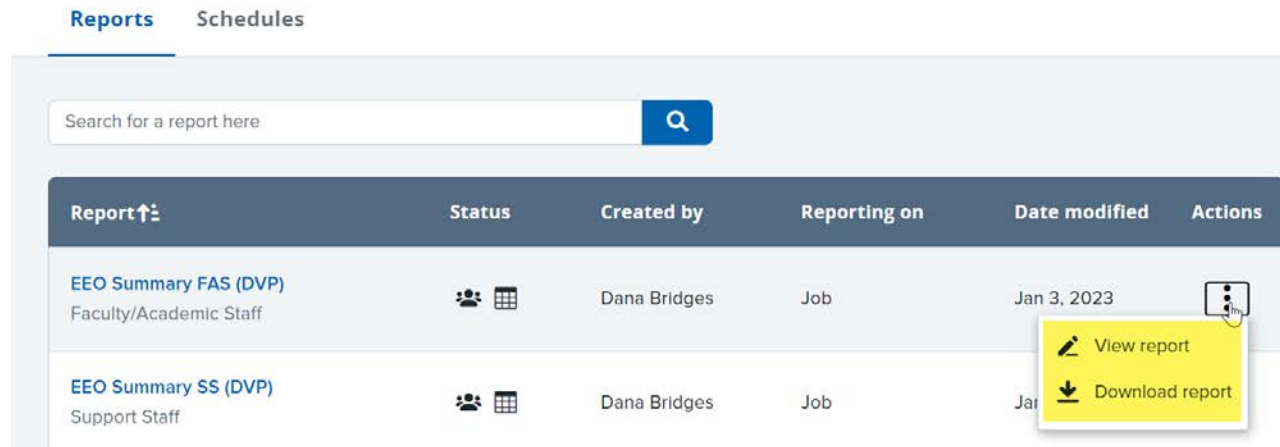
Reports Schedules

Search for a report here

| Report | Status | Created by | Reporting on | Date modified | Actions |
|---|---|---|---|---|---|
| EEO Summary FAS (DVP) Faculty/Academic Staff | | Dana Bridges | Job | Jan 3, 2023 | |
| EEO Summary SS (DVP) Support Staff | | Dana Bridges | Job | Jan | |

View report
Download report